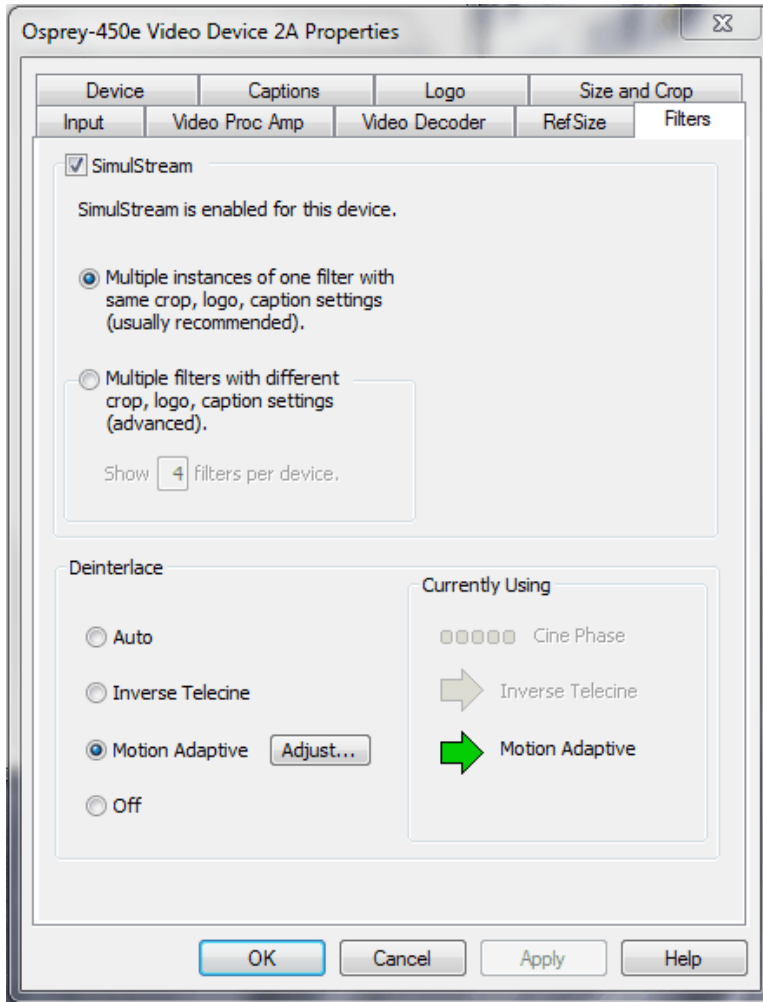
Osprey-450e Video Device 2A Properties

Device | Captions | Logo | Size and Crop
Input | Video Proc Amp | Video Decoder | RefSize | Filters

SimulStream

SimulStream is enabled for this device.

Multiple instances of one filter with same crop, logo, caption settings (usually recommended).

Multiple filters with different crop, logo, caption settings (advanced).

Show 4 filters per device.

Deinterlace

Auto

Inverse Telecine

Motion Adaptive Adjust...

Off

Currently Using

Cine Phase

Inverse Telecine

Motion Adaptive

OK Cancel Apply Help